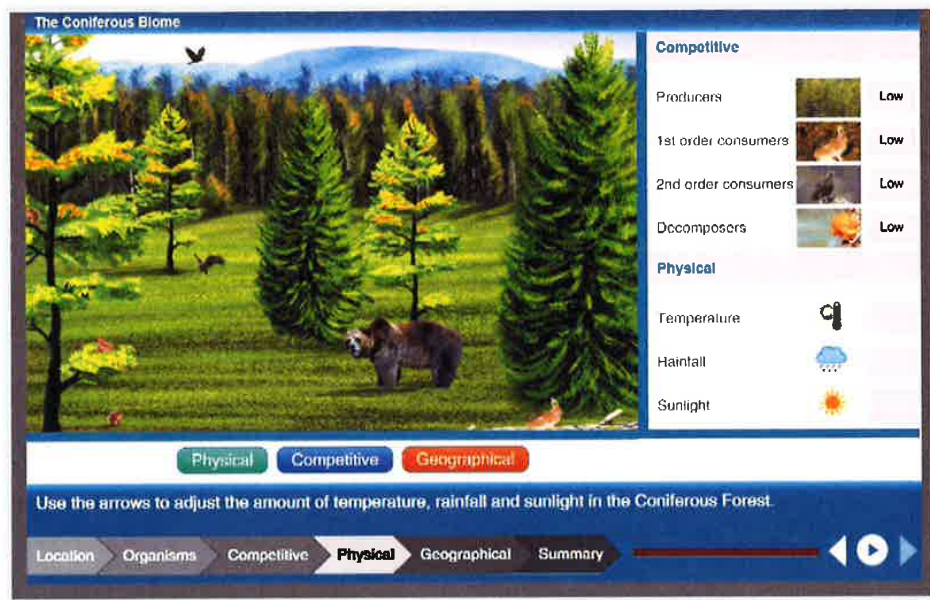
The Coniferous Biome

Competitive

Producers Low

1st order consumers Low

2nd order consumers Low

Decomposers Low

Physical

Temperature

Rainfall

Sunlight

Physical Competitive Geographical

Use the arrows to adjust the amount of temperature, rainfall and sunlight in the Coniferous Forest.

Location Organisms Competitive Physical Geographical Summary